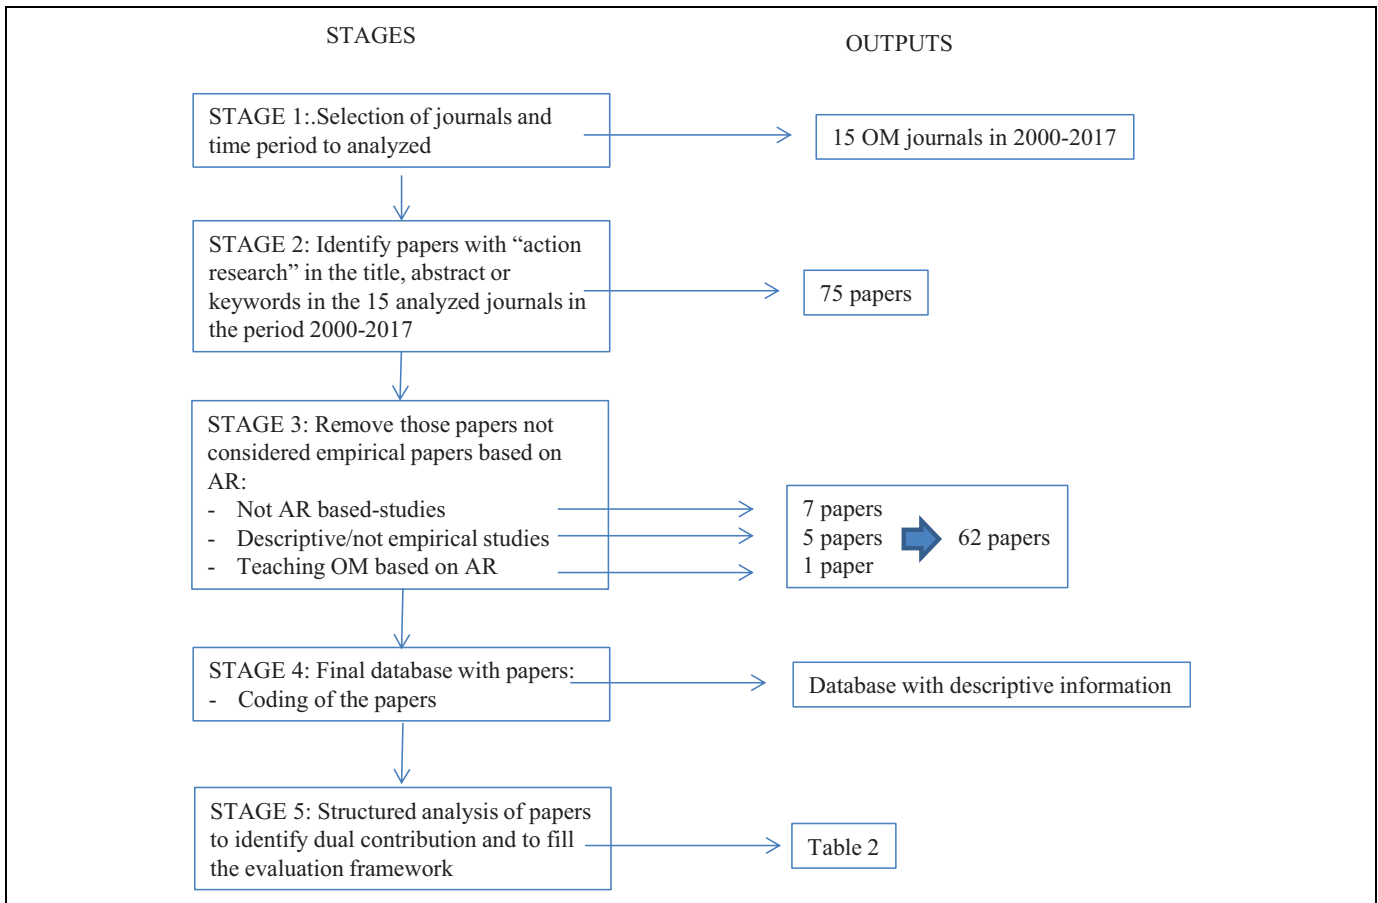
STAGES

OUTPUTS

STAGE 1:.Selection of journals and time period to analyzed

15 OM journals in 2000-2017

STAGE 2: Identify papers with “action research” in the title, abstract or keywords in the 15 analyzed journals in the period 2000-2017

75 papers

STAGE 3: Remove those papers not considered empirical papers based on AR:
- Not AR based-studies
- Descriptive/not empirical studies
- Teaching OM based on AR

7 papers
5 papers
1 paper

62 papers

STAGE 4: Final database with papers:
- Coding of the papers

Database with descriptive information

STAGE 5: Structured analysis of papers to identify dual contribution and to fill the evaluation framework

Table 2